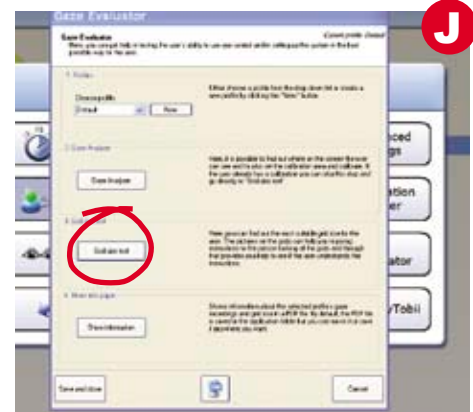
Gaze Evaluator

J

Gaze Evaluator
Current profile: Default

1. Profiles
Choose profile
Default
New

2. Gaze Analyzer
Gaze Analyzer

3. Calibration
Calibration test

4. More info pages
Show information

Save and close
Cancel

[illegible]ced
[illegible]gs
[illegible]ation
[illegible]er
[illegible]ator
/Tobii